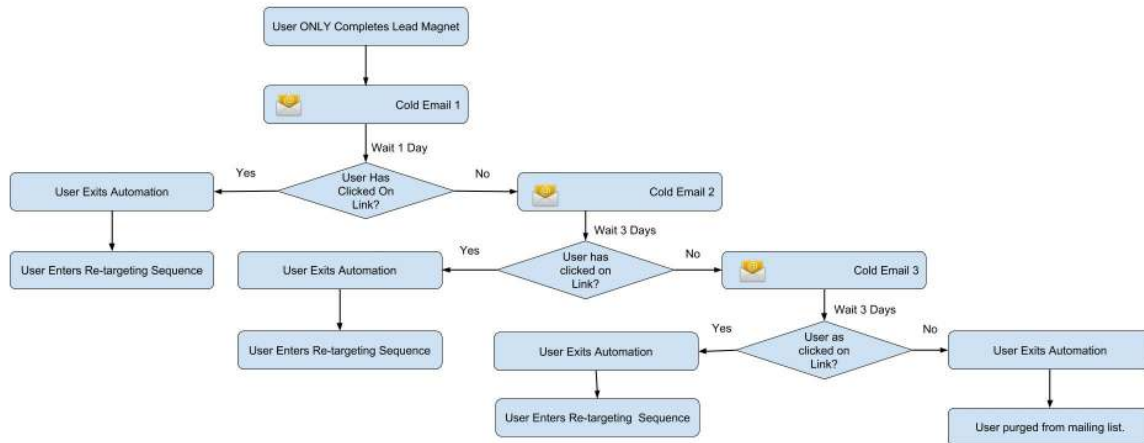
User ONLY Completes Lead Magnet

Cold Email 1

Wait 1 Day

Yes

User Has Clicked On Link?

No

User Exits Automation

User Enters Re-targeting Sequence

Cold Email 2

Wait 3 Days

Yes

User has clicked on Link?

No

User Exits Automation

User Enters Re-targeting Sequence

Cold Email 3

Wait 3 Days

Yes

User as clicked on Link?

No

User Exits Automation

User Enters Re-targeting Sequence

User Exits Automation

User purged from mailing list.